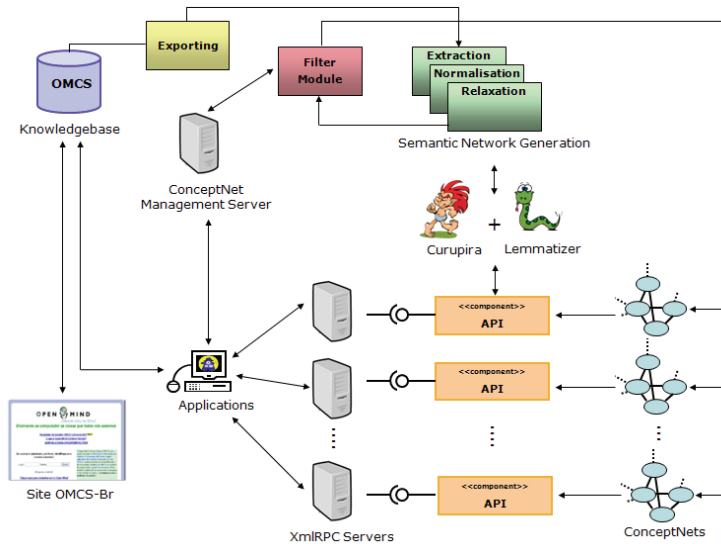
Exporting

OMCS

Knowledgebase

Filter Module

Extraction

Normalisation

Relaxation

Semantic Network Generation

ConceptNet Management Server

Curupira

+

Lemmatizer

<<component>>
API

<<component>>
API

<<component>>
API

Applications

OPEN MIND

Site OMCS-Br

XmlRPC Servers

ConceptNets